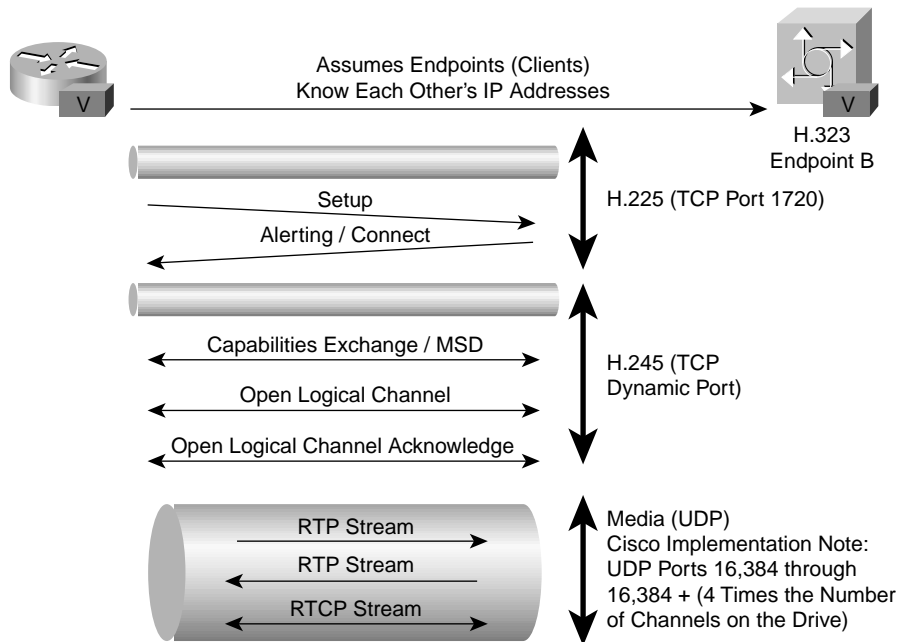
V

Assumes Endpoints (Clients)
Know Each Other's IP Addresses

V

H.323
Endpoint B

Setup

Alerting / Connect

H.225 (TCP Port 1720)

Capabilities Exchange / MSD

Open Logical Channel

Open Logical Channel Acknowledge

H.245 (TCP Dynamic Port)

RTP Stream

RTP Stream

RTCP Stream

Media (UDP)
Cisco Implementation Note: UDP Ports 16,384 through 16,384 + (4 Times the Number of Channels on the Drive)